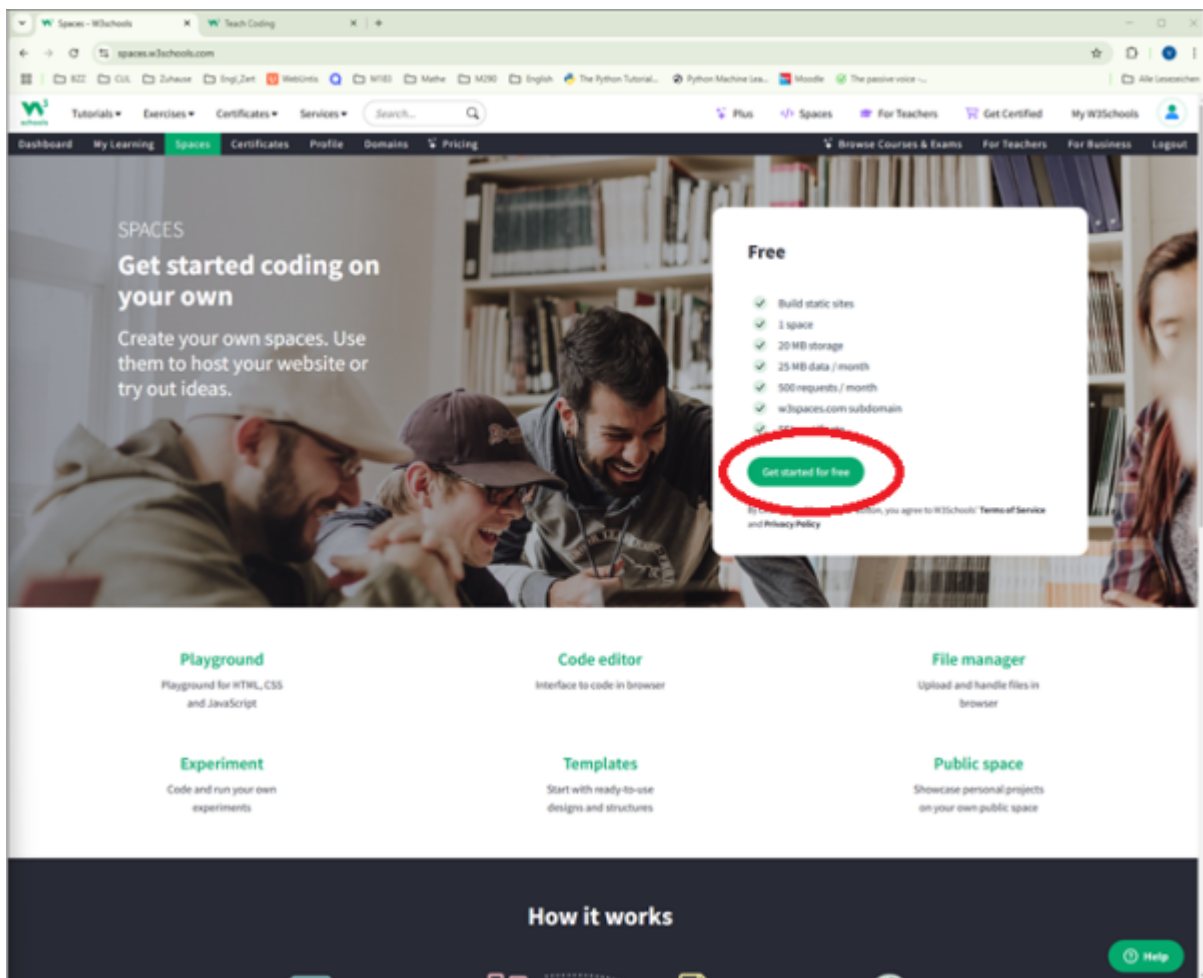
Spaces - W3schools × Teach Coding × +

spaces.w3schools.com

BZZ CUL Zuhause Engl_Zert WebUntis M183 Mathe M290 English The Python Tutorial... Python Machine Lea... Moodle The passive voice -... Alle Lesezeichen

w3schools Tutorials ▾ Exercises ▾ Certificates ▾ Services ▾ Search... Plus Spaces For Teachers Get Certified My W3Schools

Dashboard My Learning Spaces Certificates Profile Domains Pricing Browse Courses & Exams For Teachers For Business Logout

SPACES

Get started coding on your own

Create your own spaces. Use them to host your website or try out ideas.

Free

Build static sites

1 space

20 MB storage

25 MB data / month

500 requests / month

w3spaces.com subdomain

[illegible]

Get started for free

By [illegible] button, you agree to W3Schools' Terms of Service and Privacy Policy

Playground

Playground for HTML, CSS and JavaScript

Code editor

Interface to code in browser

File manager

Upload and handle files in browser

Experiment

Code and run your own experiments

Templates

Start with ready-to-use designs and structures

Public space

Showcase personal projects on your own public space

How it works

Help